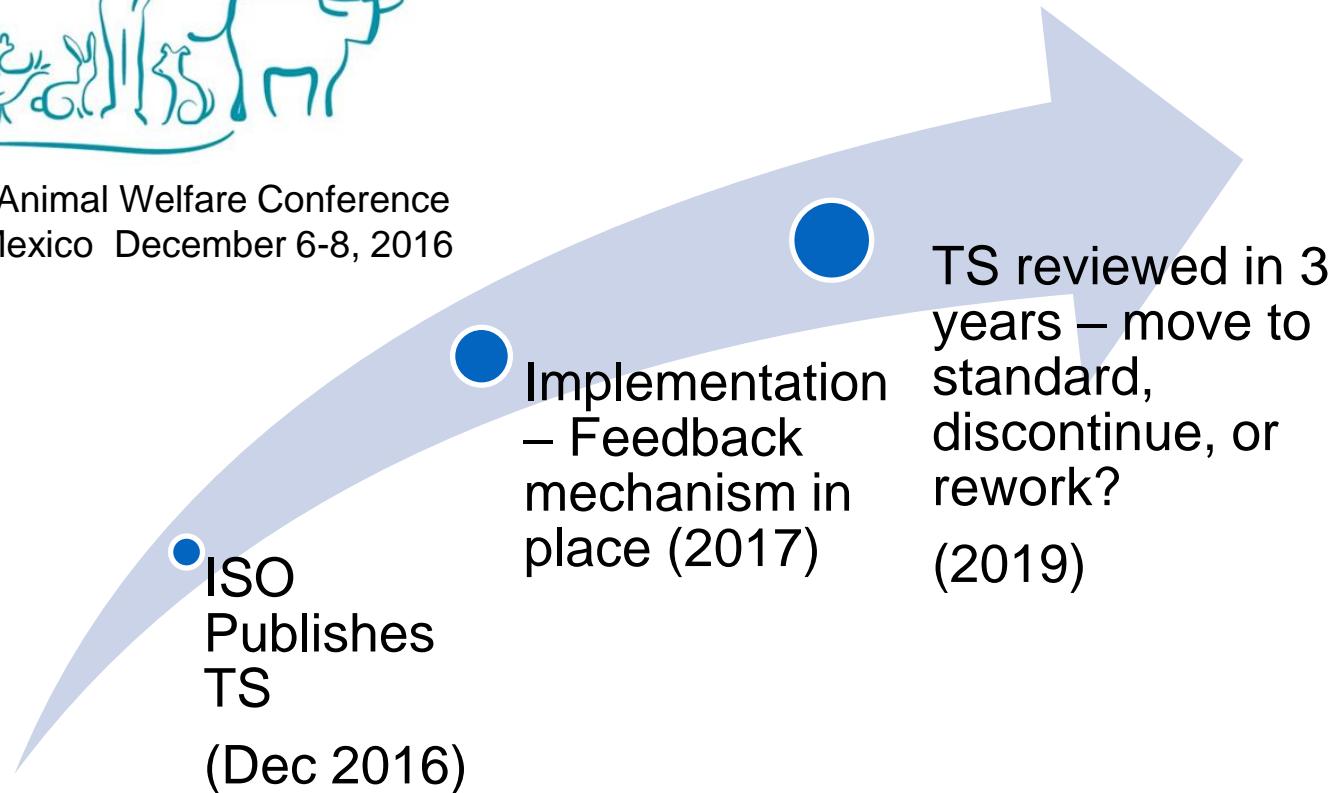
Animal Welfare Conference
lexico December 6-8, 2016

ISO Publishes TS

(Dec 2016)

Implementation – Feedback mechanism in place (2017)

TS reviewed in 3 years – move to standard, discontinue, or rework?

(2019)